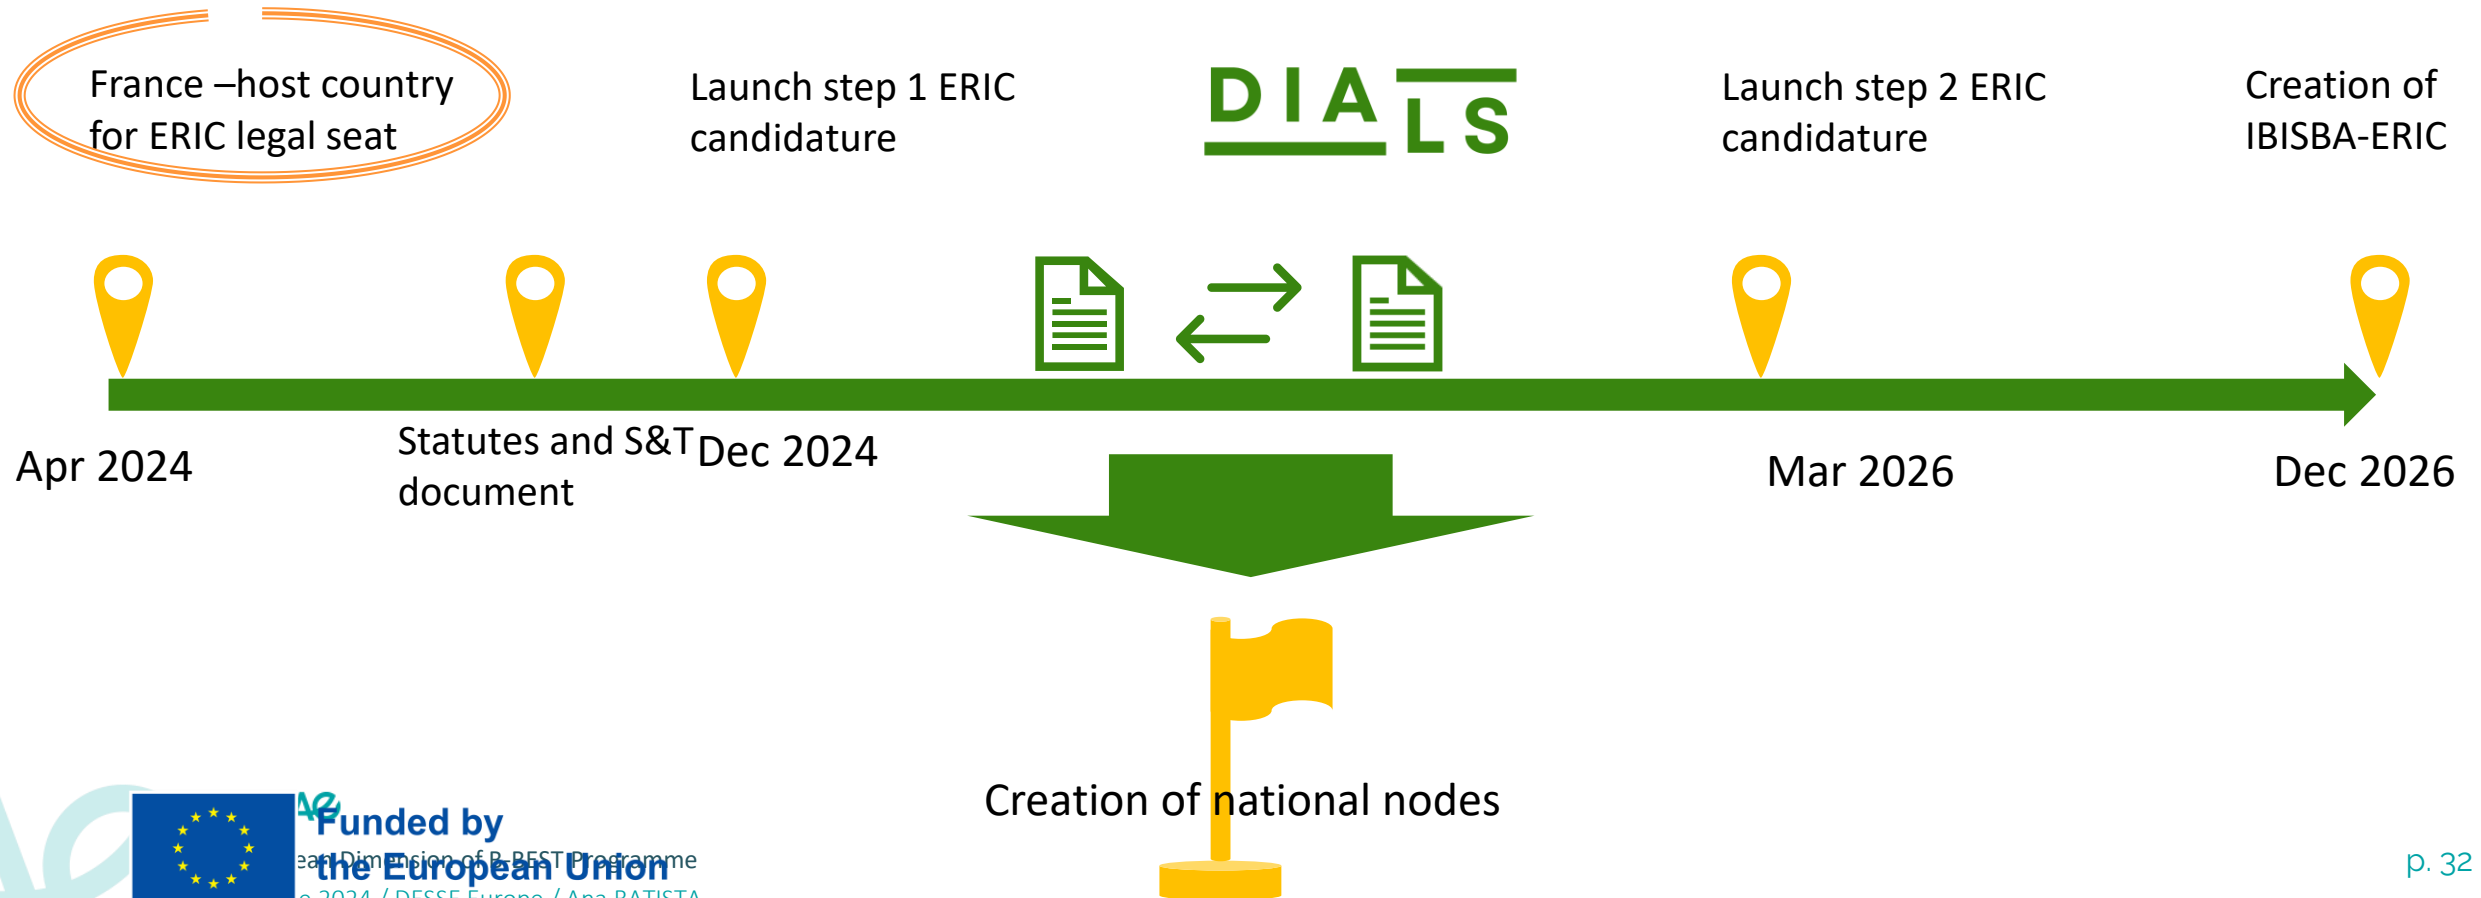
France –host country for ERIC legal seat

Launch step 1 ERIC candidature

DIALS

Launch step 2 ERIC candidature

Creation of IBISBA-ERIC

Apr 2024

Statutes and S&T document

Dec 2024

Mar 2026

Dec 2026

Creation of national nodes

Funded by the European Union

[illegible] Dimension of B-BEST Programme

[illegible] 2024 / DESSE Europe / Ana BATISTA

p. 32